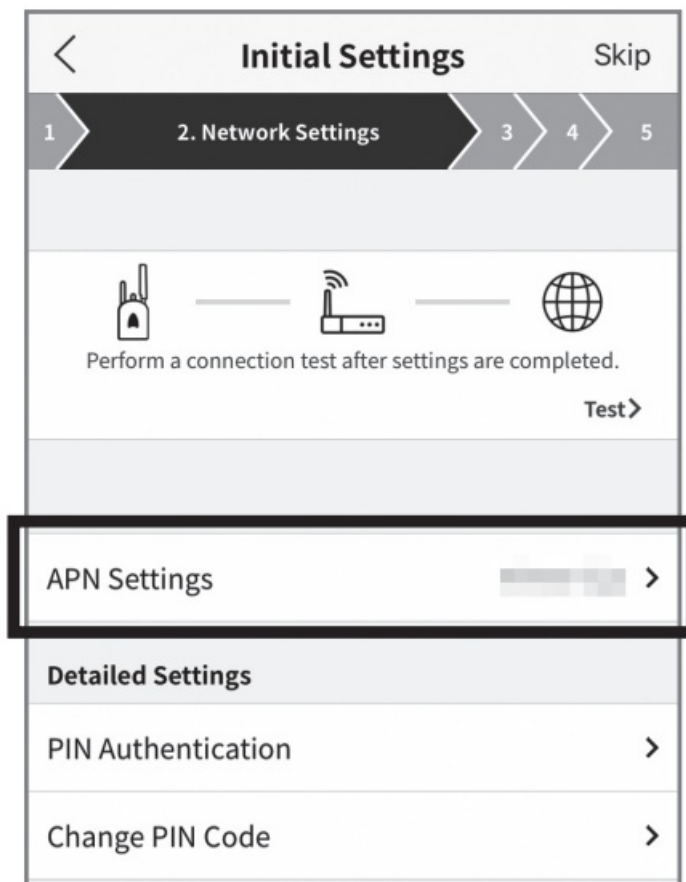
<   Initial Settings   Skip

1   2. Network Settings   3   4   5

Perform a connection test after settings are completed.

Test>

APN Settings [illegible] >

Detailed Settings

PIN Authentication >

Change PIN Code >